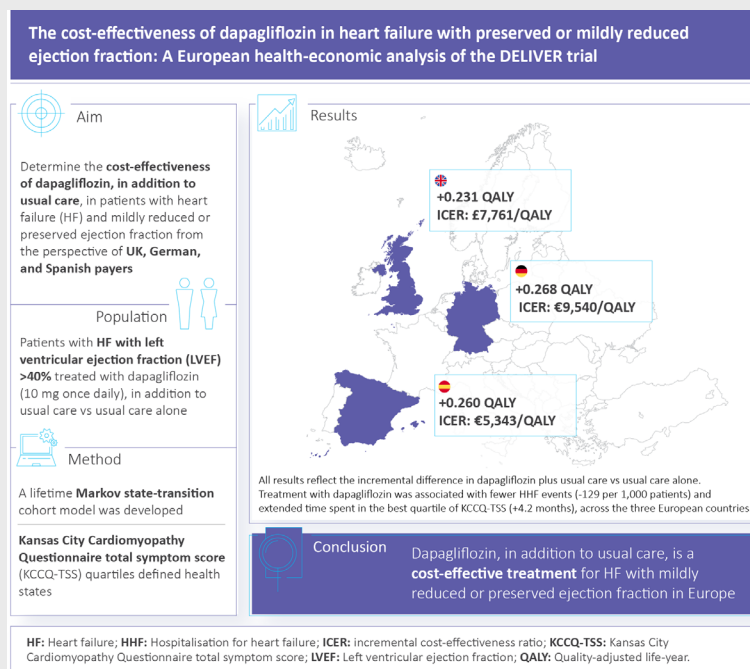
The cost-effectiveness of dapagliflozin in heart failure with preserved or mildly reduced ejection fraction: A European health-economic analysis of the DELIVER trial

Aim

Determine the cost-effectiveness of dapagliflozin, in addition to usual care, in patients with heart failure (HF) and mildly reduced or preserved ejection fraction from the perspective of UK, German, and Spanish payers

Population

Patients with HF with left ventricular ejection fraction (LVEF) >40% treated with dapagliflozin (10 mg once daily), in addition to usual care vs usual care alone

Method

A lifetime Markov state-transition cohort model was developed

Kansas City Cardiomyopathy Questionnaire total symptom score (KCCQ-TSS) quartiles defined health states

Results

+0.231 QALY
ICER: £7,761/QALY

+0.268 QALY
ICER: €9,540/QALY

+0.260 QALY
ICER: €5,343/QALY

All results reflect the incremental difference in dapagliflozin plus usual care vs usual care alone. Treatment with dapagliflozin was associated with fewer HHF events (-129 per 1,000 patients) and extended time spent in the best quartile of KCCQ-TSS (+4.2 months), across the three European countries

Conclusion

Dapagliflozin, in addition to usual care, is a cost-effective treatment for HF with mildly reduced or preserved ejection fraction in Europe

HF: Heart failure; HHF: Hospitalisation for heart failure; ICER: incremental cost-effectiveness ratio; KCCQ-TSS: Kansas City Cardiomyopathy Questionnaire total symptom score; LVEF: Left ventricular ejection fraction; QALY: Quality-adjusted life-year.